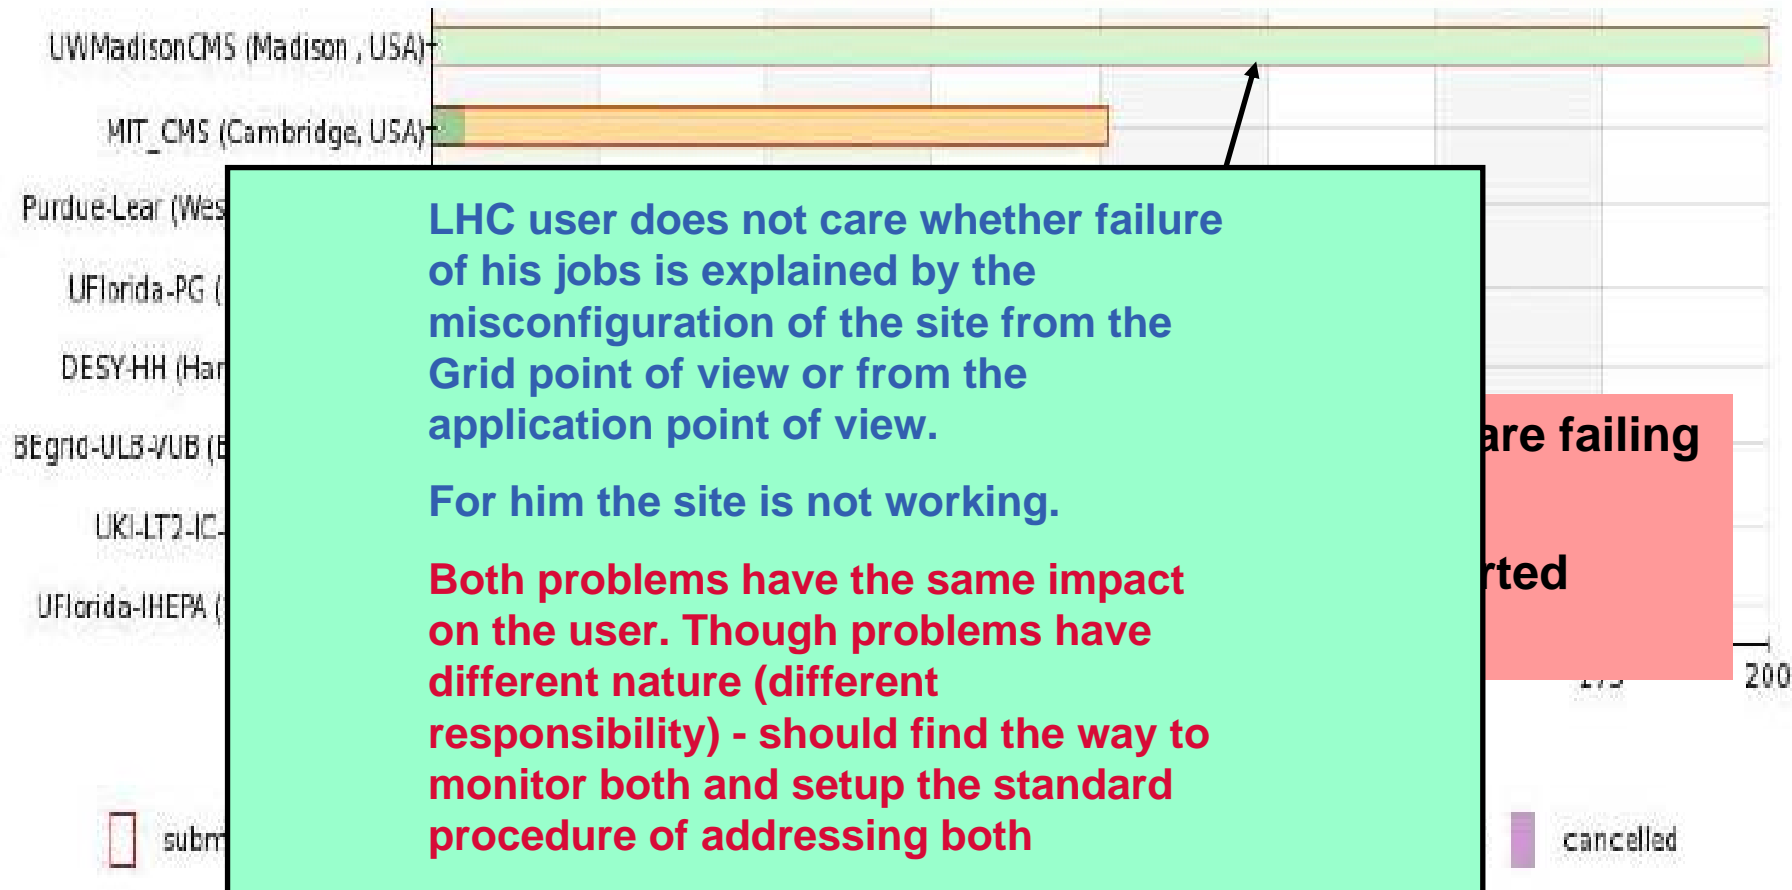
UWMadisonCMS (Madison , USA)

MIT_CMS (Cambridge, USA)

Purdue-Lear (Wes

UFlorida-PG (

DESY-HH (Har

BEgrid-ULB-VUB (E

UKI-LT2-IC-

UFlorida-IHEPA (

LHC user does not care whether failure of his jobs is explained by the misconfiguration of the site from the Grid point of view or from the application point of view.

For him the site is not working.

Both problems have the same impact on the user. Though problems have different nature (different responsibility) - should find the way to monitor both and setup the standard procedure of addressing both

are failing

rted

200

subm

cancelled